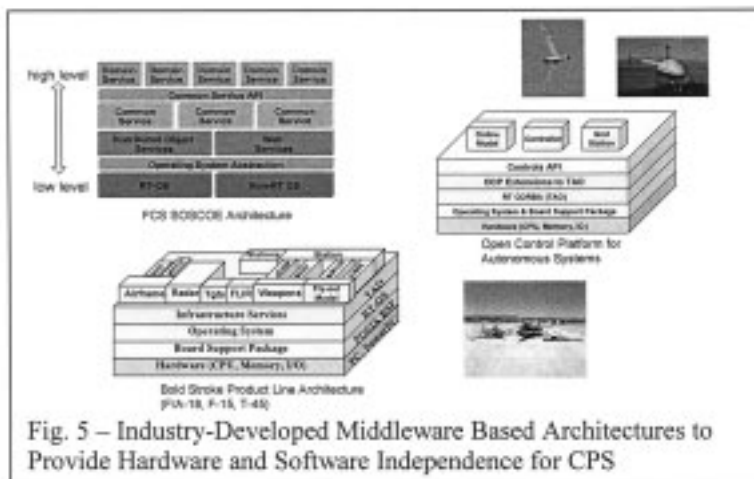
high level

low level

Domain Service | Domain Service | Domain Service | Domain Service | Domain Service

Common Service API

Common Service | Common Service | Common Service

Distributed Object Services | Next Services

Operating System Abstraction

RT-OS | Non-RT OS

FCS SOSCOE Architecture

Video Model | Navigation | Base Station

Controls API

OCP Extensions to TAO

RT CORBA (TAO)

Operating System & Board Support Package

Hardware (CPU, Memory, IO)

Open Control Platform for Autonomous Systems

Airframe | Radar | Tgts | FLIR | Weapons | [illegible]

Infrastructure Services

Operating System

Board Support Package

Hardware (CPU, Memory, I/O)

Bold Stroke Product Line Architecture (F/A-18, F-15, T-45)

Fig. 5 – Industry-Developed Middleware Based Architectures to Provide Hardware and Software Independence for CPS